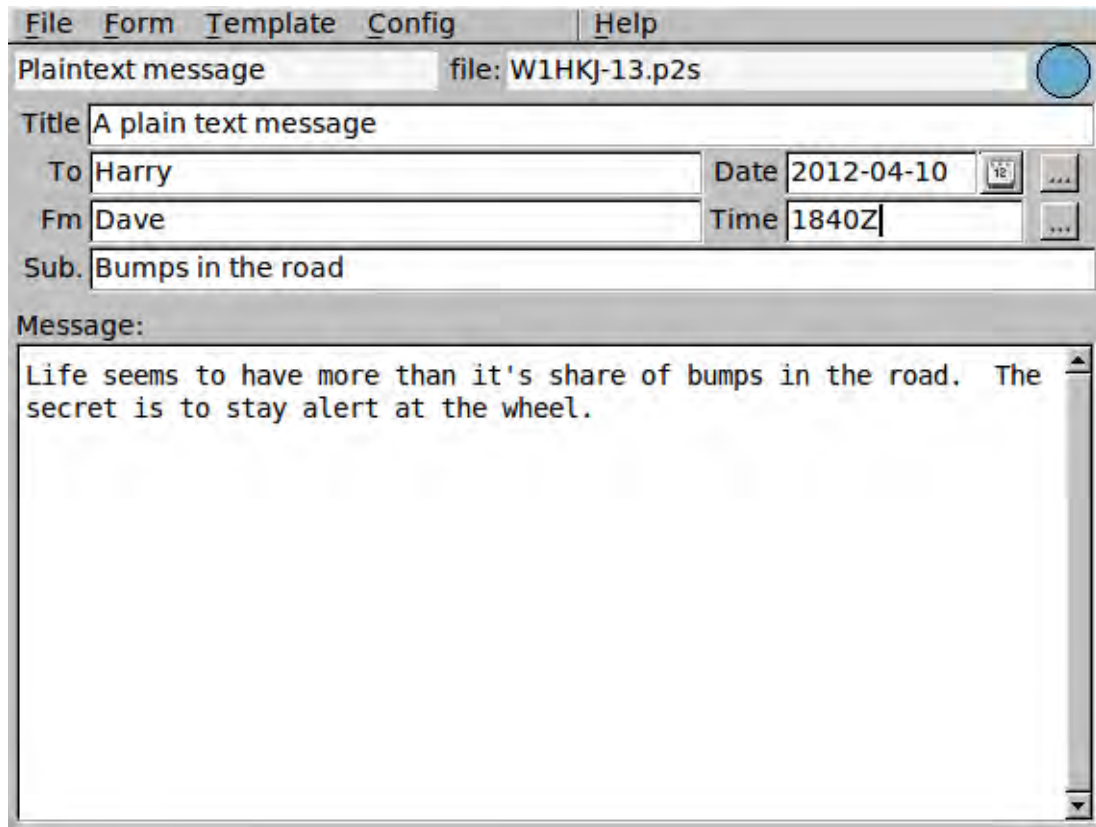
File Form Template Config Help

Plaintext message file: W1HKJ-13.p2s

Title A plain text message

To Harry Date 2012-04-10 ...

Fm Dave Time 1840Z ...

Sub. Bumps in the road

Message:

Life seems to have more than it's share of bumps in the road. The secret is to stay alert at the wheel.